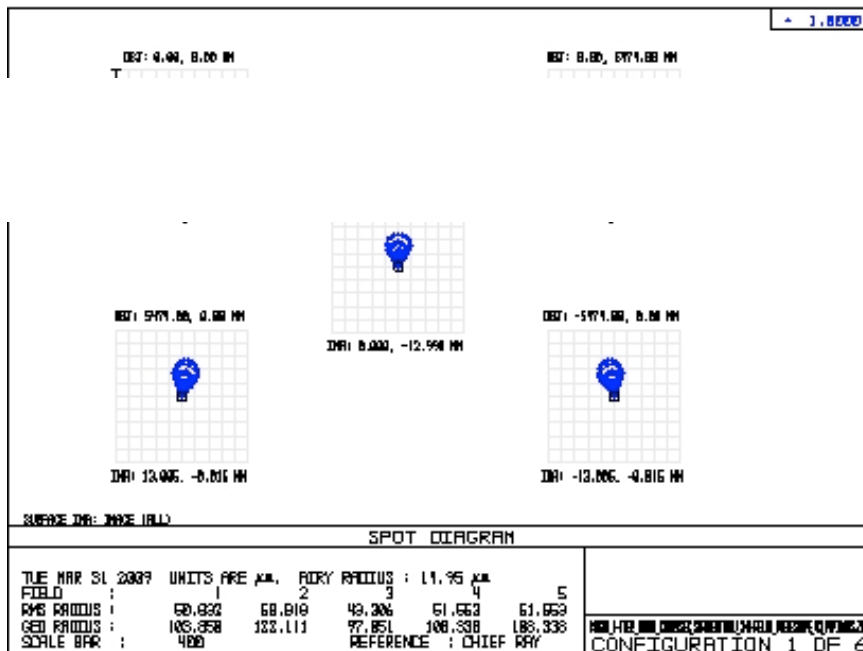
+ 1.0000

OBJ: 0.00, 0.00 MM

OBJ: 0.00, 5971.00 MM

IMA: 0.000, -12.990 MM

OBJ: 5971.00, 0.00 MM

OBJ: -5971.00, 0.00 MM

IMA: 13.005, -0.016 MM

IMA: -13.005, -0.016 MM

SURFACE IMA: IMAGE (ALL)

SPOT DIAGRAM

TUE MAR 31 2009 UNITS ARE µm. AIRY RADIUS : 11.95 µm
FIELD : 1 2 3 4 5
RMS RADIUS : 50.032 68.010 43.306 51.663 51.669
GEO RADIUS : 103.050 122.111 97.051 108.338 108.336
SCALE BAR : 400 REFERENCE : CHIEF RAY

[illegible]
CONFIGURATION 1 OF 6